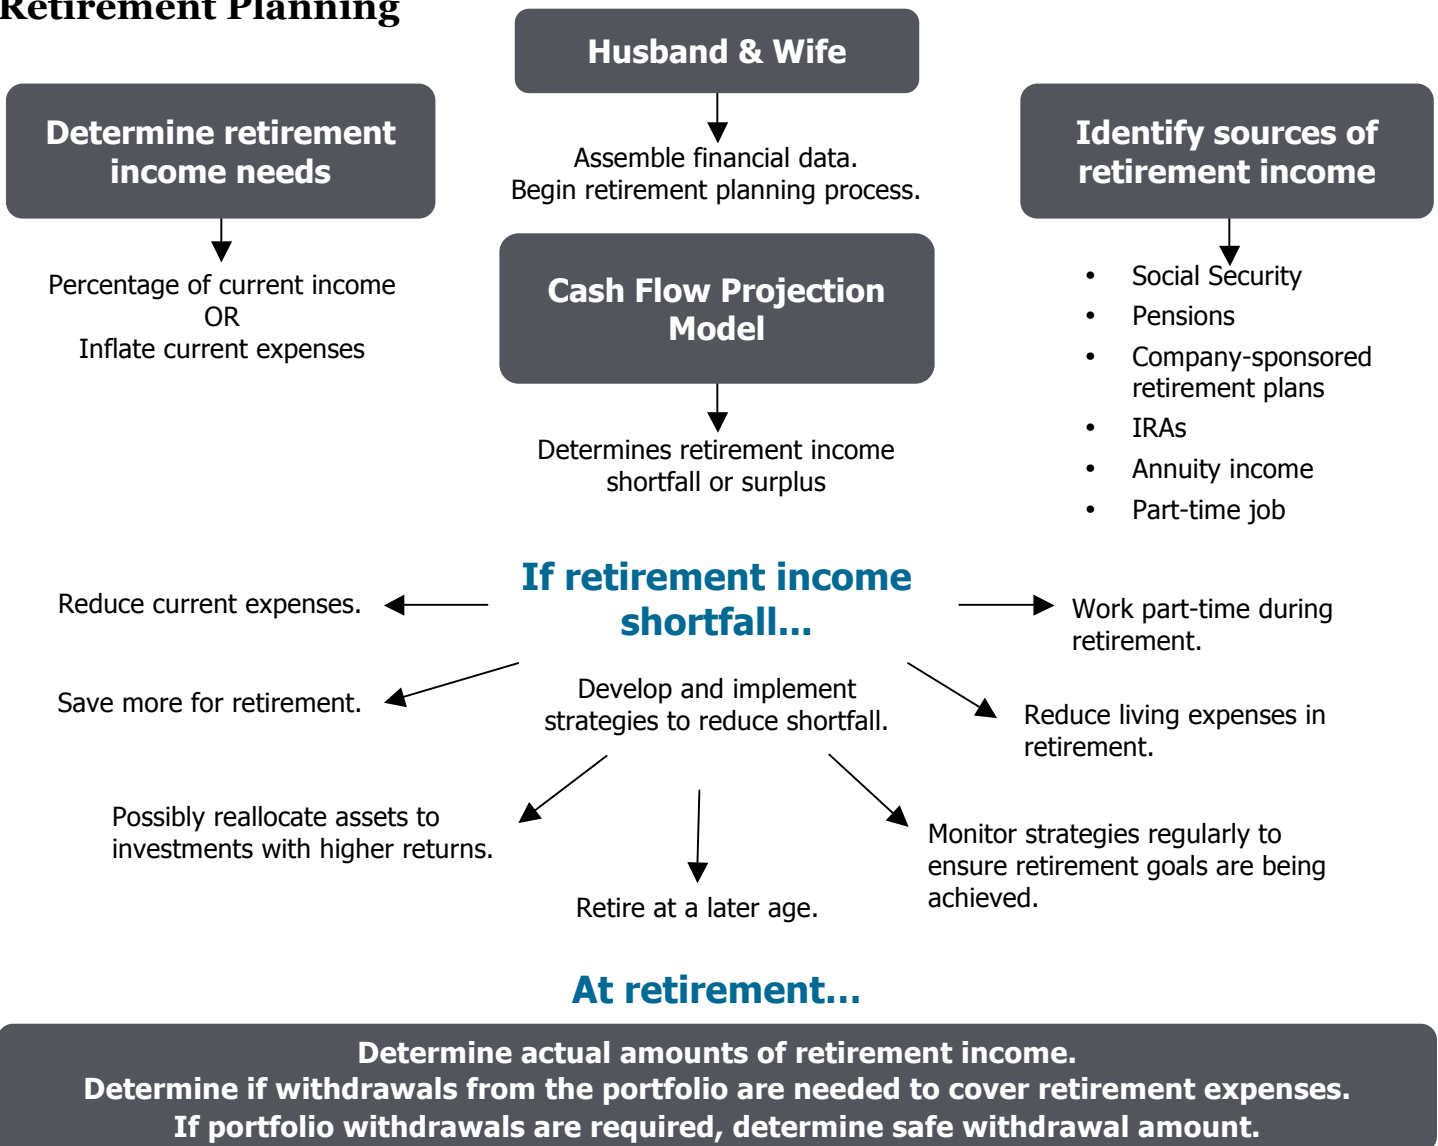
Retirement Planning

Husband & Wife

Assemble financial data.
Begin retirement planning process.

Determine retirement income needs

Percentage of current income
OR
Inflate current expenses

Cash Flow Projection Model

Determines retirement income shortfall or surplus

Identify sources of retirement income

- Social Security
- Pensions
- Company-sponsored retirement plans
- IRAs
- Annuity income
- Part-time job

If retirement income shortfall…

Develop and implement strategies to reduce shortfall.

Reduce current expenses.

Save more for retirement.

Possibly reallocate assets to investments with higher returns.

Retire at a later age.

Monitor strategies regularly to ensure retirement goals are being achieved.

Reduce living expenses in retirement.

Work part-time during retirement.

At retirement…

Determine actual amounts of retirement income.
Determine if withdrawals from the portfolio are needed to cover retirement expenses.
If portfolio withdrawals are required, determine safe withdrawal amount.